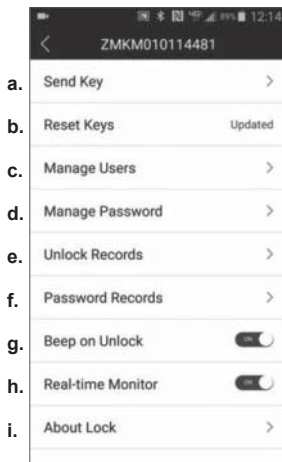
12:14

ZMKM010114481

a. Send Key >

b. Reset Keys Updated

c. Manage Users >

d. Manage Password >

e. Unlock Records >

f. Password Records >

g. Beep on Unlock ON

h. Real-time Monitor ON

i. About Lock >